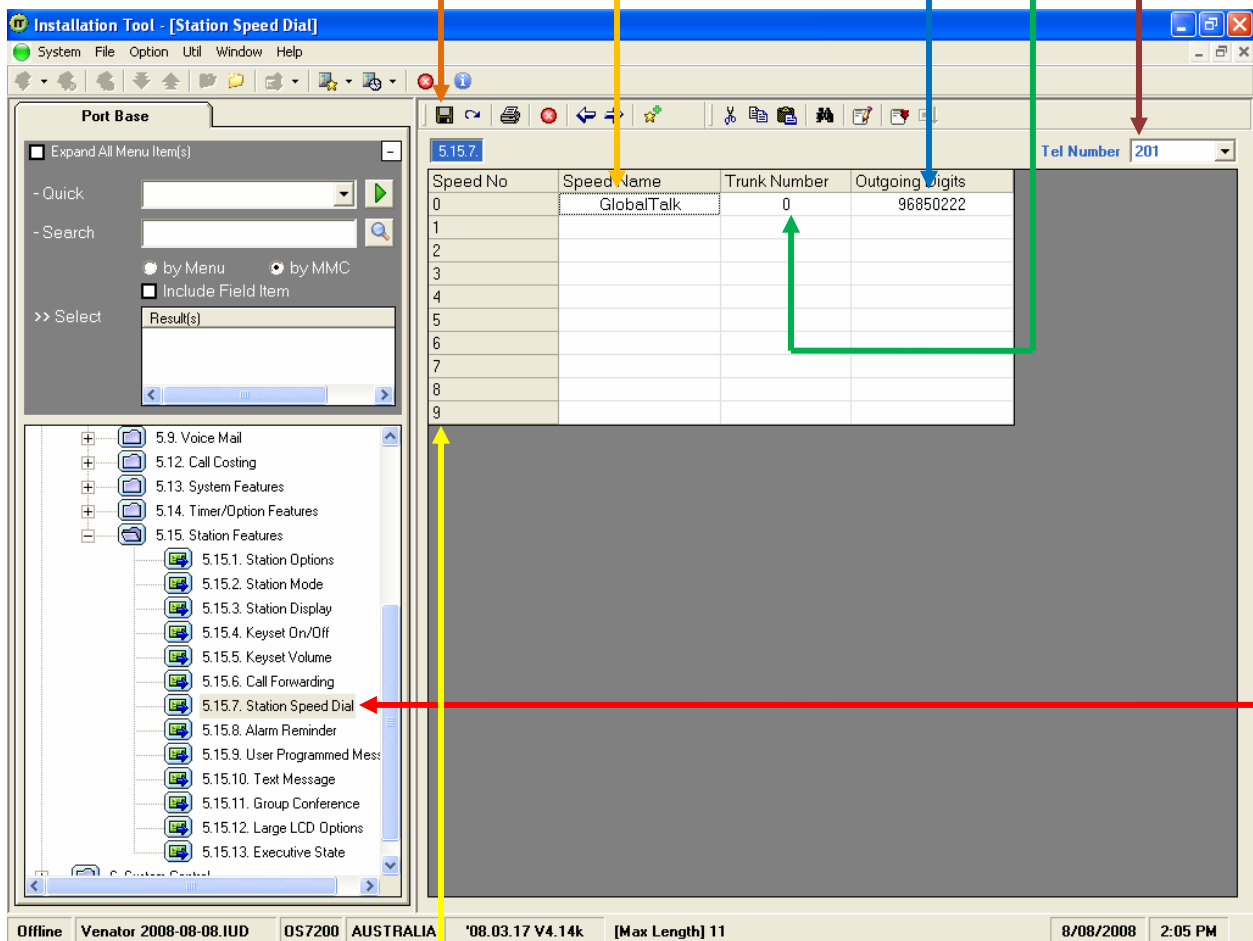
Installation Tool - [Station Speed Dial]

System File Option Util Window Help

Port Base

Expand All Menu Item(s)

- Quick

- Search

by Menu by MMC

Include Field Item

>> Select

Result(s)

5.9. Voice Mail
5.12. Call Costing
5.13. System Features
5.14. Timer/Option Features
5.15. Station Features
5.15.1. Station Options
5.15.2. Station Mode
5.15.3. Station Display
5.15.4. Keyset On/Off
5.15.5. Keyset Volume
5.15.6. Call Forwarding
5.15.7. Station Speed Dial
5.15.8. Alarm Reminder
5.15.9. User Programmed Mess
5.15.10. Text Message
5.15.11. Group Conference
5.15.12. Large LCD Options
5.15.13. Executive State
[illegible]

5.15.7.

Tel Number 201

| Speed No | Speed Name | Trunk Number | Outgoing Digits |
|---|---|---|---|
| 0 | GlobalTalk | 0 | 96850222 |
| 1 | | | |
| 2 | | | |
| 3 | | | |
| 4 | | | |
| 5 | | | |
| 6 | | | |
| 7 | | | |
| 8 | | | |
| 9 | | | |

Offline | Venator 2008-08-08.IUD | OS7200 | AUSTRALIA | '08.03.17 V4.14k | [Max Length] 11 | 8/08/2008 | 2:05 PM